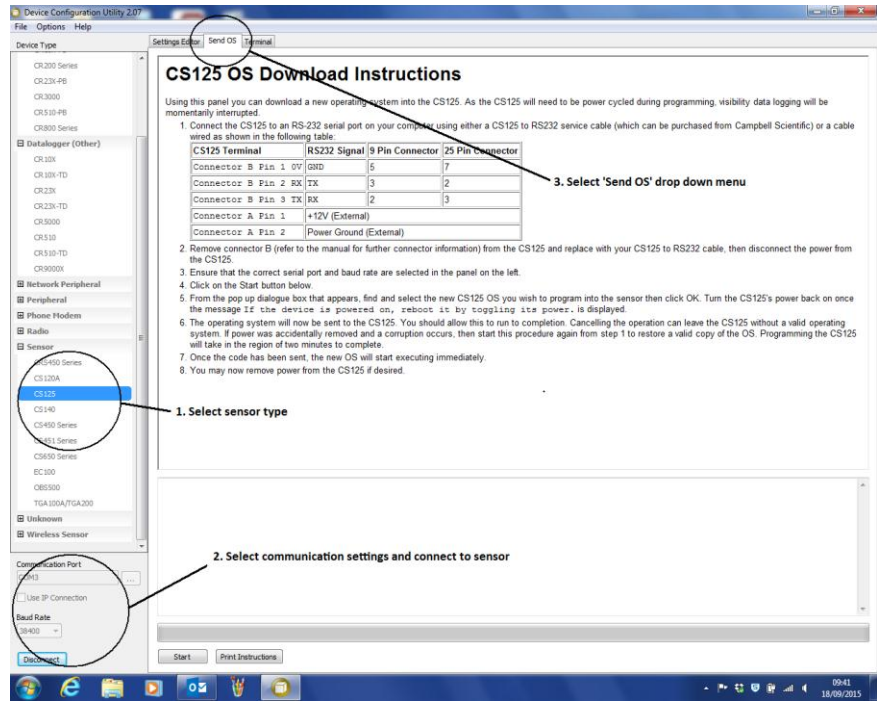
Device Configuration Utility 2.07
File Options Help
Device Type
Settings Editor Send OS Terminal

CR200 Series
CR23X-PB
CR3000
CR510-PB
CR800 Series
⊟ Datalogger (Other)
CR10X
CR10X-TD
CR23X
CR23X-TD
CR5000
CR510
CR510-TD
CR9000X
⊞ Network Peripheral
⊞ Peripheral
⊞ Phone Modem
⊞ Radio
⊟ Sensor
CS450 Series
CS120A
CS125
CS140
CS450 Series
CS451 Series
CS650 Series
EC100
OBS500
TGA100A/TGA200
⊞ Unknown
⊞ Wireless Sensor

Communication Port
COM3
Use IP Connection
Baud Rate
38400
Disconnect

CS125 OS Download Instructions

Using this panel you can download a new operating system into the CS125. As the CS125 will need to be power cycled during programming, visibility data logging will be momentarily interrupted.

1. Connect the CS125 to an RS-232 serial port on your computer using either a CS125 to RS232 service cable (which can be purchased from Campbell Scientific) or a cable wired as shown in the following table:

| CS125 Terminal | RS232 Signal | 9 Pin Connector | 25 Pin Connector |
|---|---|---|---|
| Connector B Pin 1 0V | GND | 5 | 7 |
| Connector B Pin 2 RX | TX | 3 | 2 |
| Connector B Pin 3 TX | RX | 2 | 3 |
| Connector A Pin 1 | +12V (External) | | |
| Connector A Pin 2 | Power Ground (External) | | |

2. Remove connector B (refer to the manual for further connector information) from the CS125 and replace with your CS125 to RS232 cable, then disconnect the power from the CS125.
3. Ensure that the correct serial port and baud rate are selected in the panel on the left.
4. Click on the Start button below.
5. From the pop up dialogue box that appears, find and select the new CS125 OS you wish to program into the sensor then click OK. Turn the CS125's power back on once the message If the device is powered on, reboot it by toggling its power. is displayed.
6. The operating system will now be sent to the CS125. You should allow this to run to completion. Cancelling the operation can leave the CS125 without a valid operating system. If power was accidentally removed and a corruption occurs, then start this procedure again from step 1 to restore a valid copy of the OS. Programming the CS125 will take in the region of two minutes to complete.
7. Once the code has been sent, the new OS will start executing immediately.
8. You may now remove power from the CS125 if desired.

3. Select 'Send OS' drop down menu

1. Select sensor type

2. Select communication settings and connect to sensor

Start Print Instructions

09:41
18/09/2015